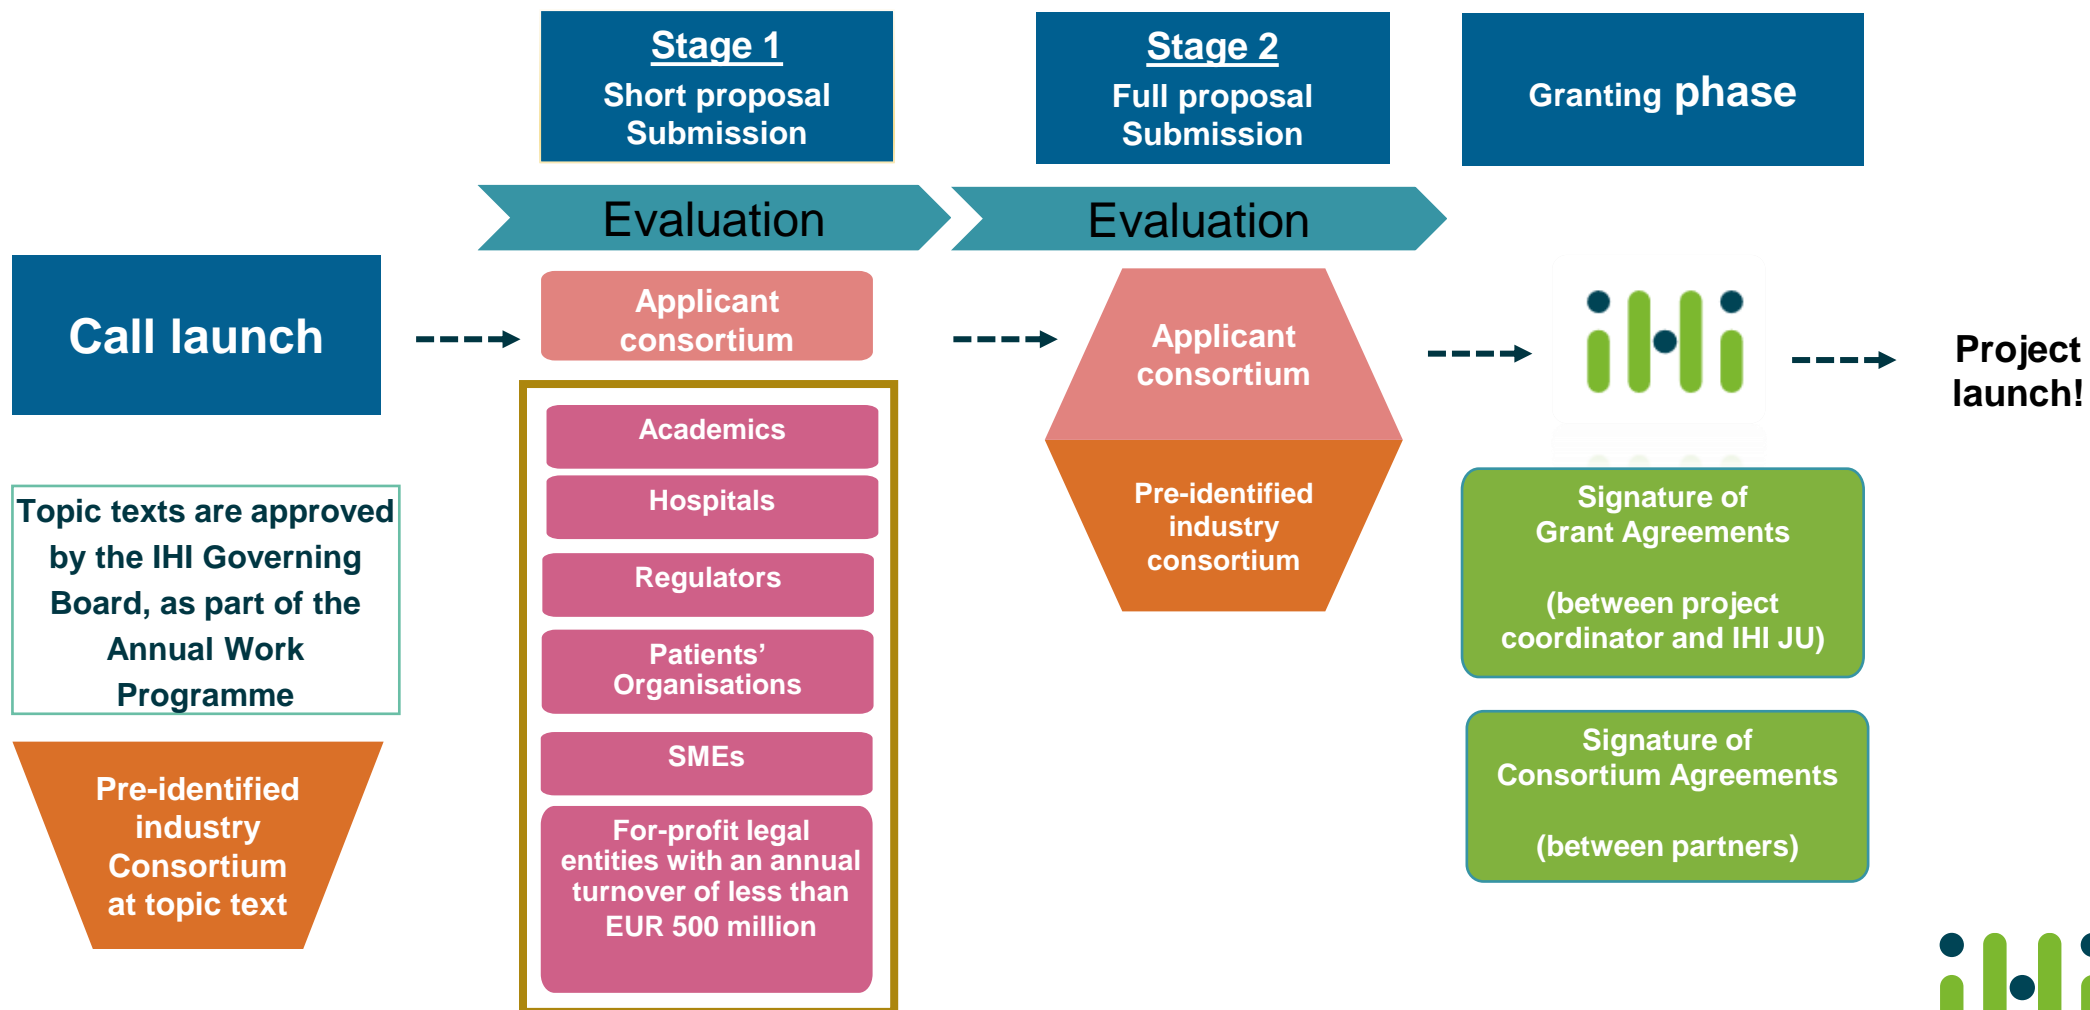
Stage 1
Short proposal Submission

Stage 2
Full proposal Submission

Granting phase

Evaluation

Evaluation

Call launch

Applicant consortium

Academics

Hospitals

Regulators

Patients' Organisations

SMEs

For-profit legal entities with an annual turnover of less than EUR 500 million

Applicant consortium

Pre-identified industry consortium

Project launch!

Signature of Grant Agreements

(between project coordinator and IHI JU)

Signature of Consortium Agreements

(between partners)

Topic texts are approved by the IHI Governing Board, as part of the Annual Work Programme

Pre-identified industry Consortium at topic text